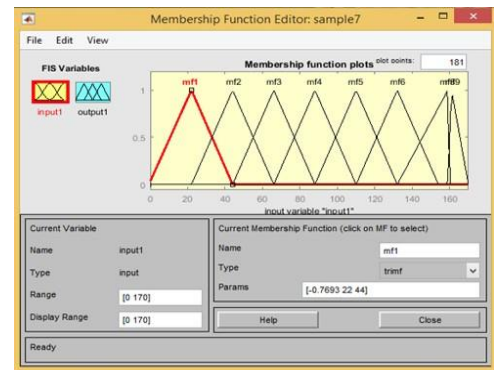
Membership Function Editor: sample7

File Edit View

FIS Variables

input1 output1

Membership function plots plot points: 181

mf1 mf2 mf3 mf4 mf5 mf6 mf8 mf9

1

0.5

0

0 20 40 60 80 100 120 140 160

input variable "input1"

Current Variable

Name input1

Type input

Range [0 170]

Display Range [0 170]

Current Membership Function (click on MF to select)

Name mf1

Type trimf

Params [-0.7693 22 44]

Help

Close

Ready